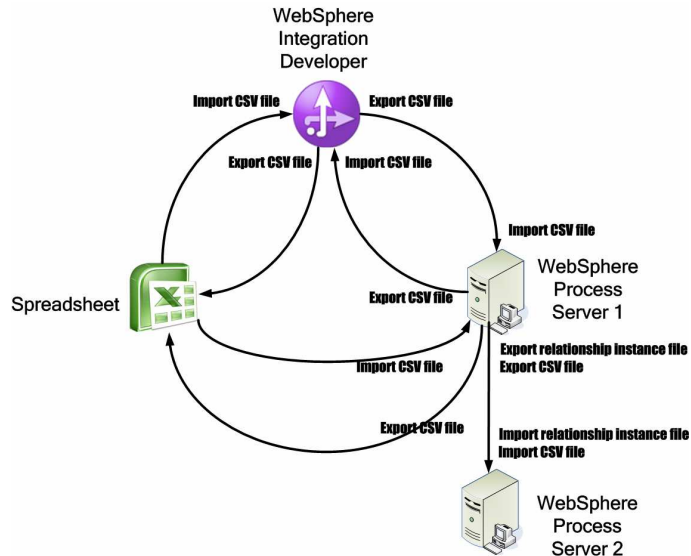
WebSphere Integration Developer

Import CSV file

Export CSV file

Export CSV file

Import CSV file

Import CSV file

Spreadsheet

Export CSV file

WebSphere Process Server 1

Import CSV file

Export relationship instance file
Export CSV file

Export CSV file

Import relationship instance file
Import CSV file

WebSphere Process Server 2